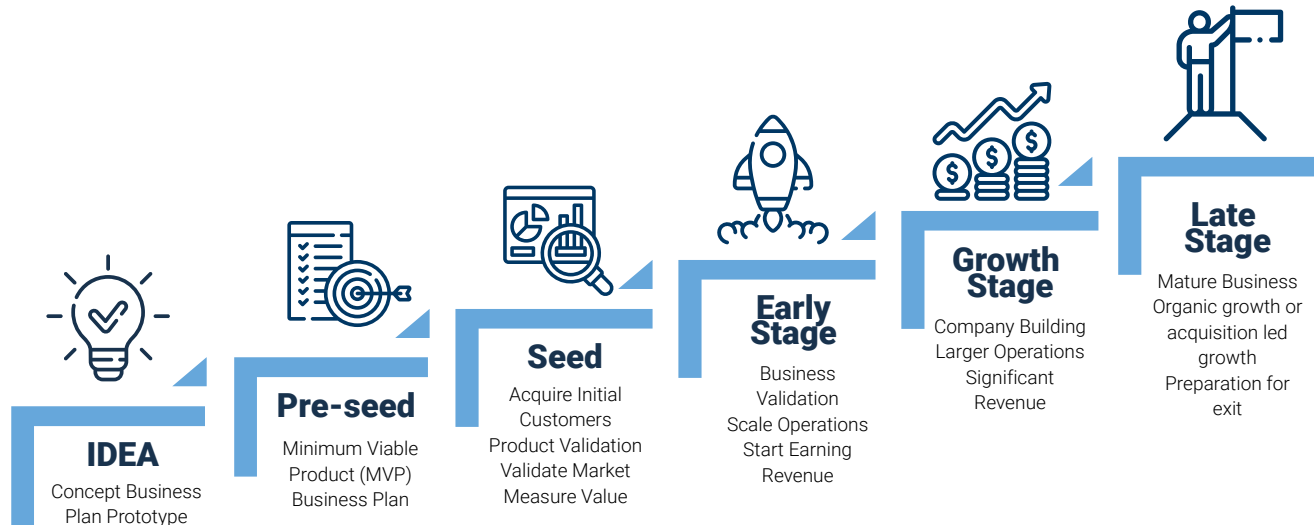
IDEA
Concept Business Plan Prototype

Pre-seed
Minimum Viable Product (MVP) Business Plan

Seed
Acquire Initial Customers
Product Validation
Validate Market
Measure Value

Early Stage
Business Validation
Scale Operations
Start Earning Revenue

Growth Stage
Company Building
Larger Operations
Significant Revenue

Late Stage
Mature Business
Organic growth or acquisition led growth
Preparation for exit